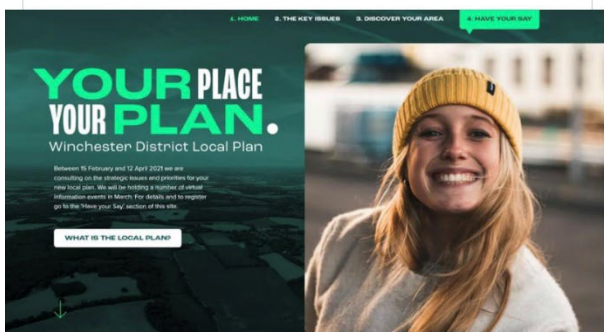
1. HOME 2. THE KEY ISSUES 3. DISCOVER YOUR AREA 4. HAVE YOUR SAY

YOUR PLACE YOUR PLAN.

Winchester District Local Plan

Between 15 February and 12 April 2021 we are consulting on the strategic issues and priorities for your new local plan. We will be holding a number of virtual information events in March. For details and to register go to the 'Have your Say' section of this site.

WHAT IS THE LOCAL PLAN?